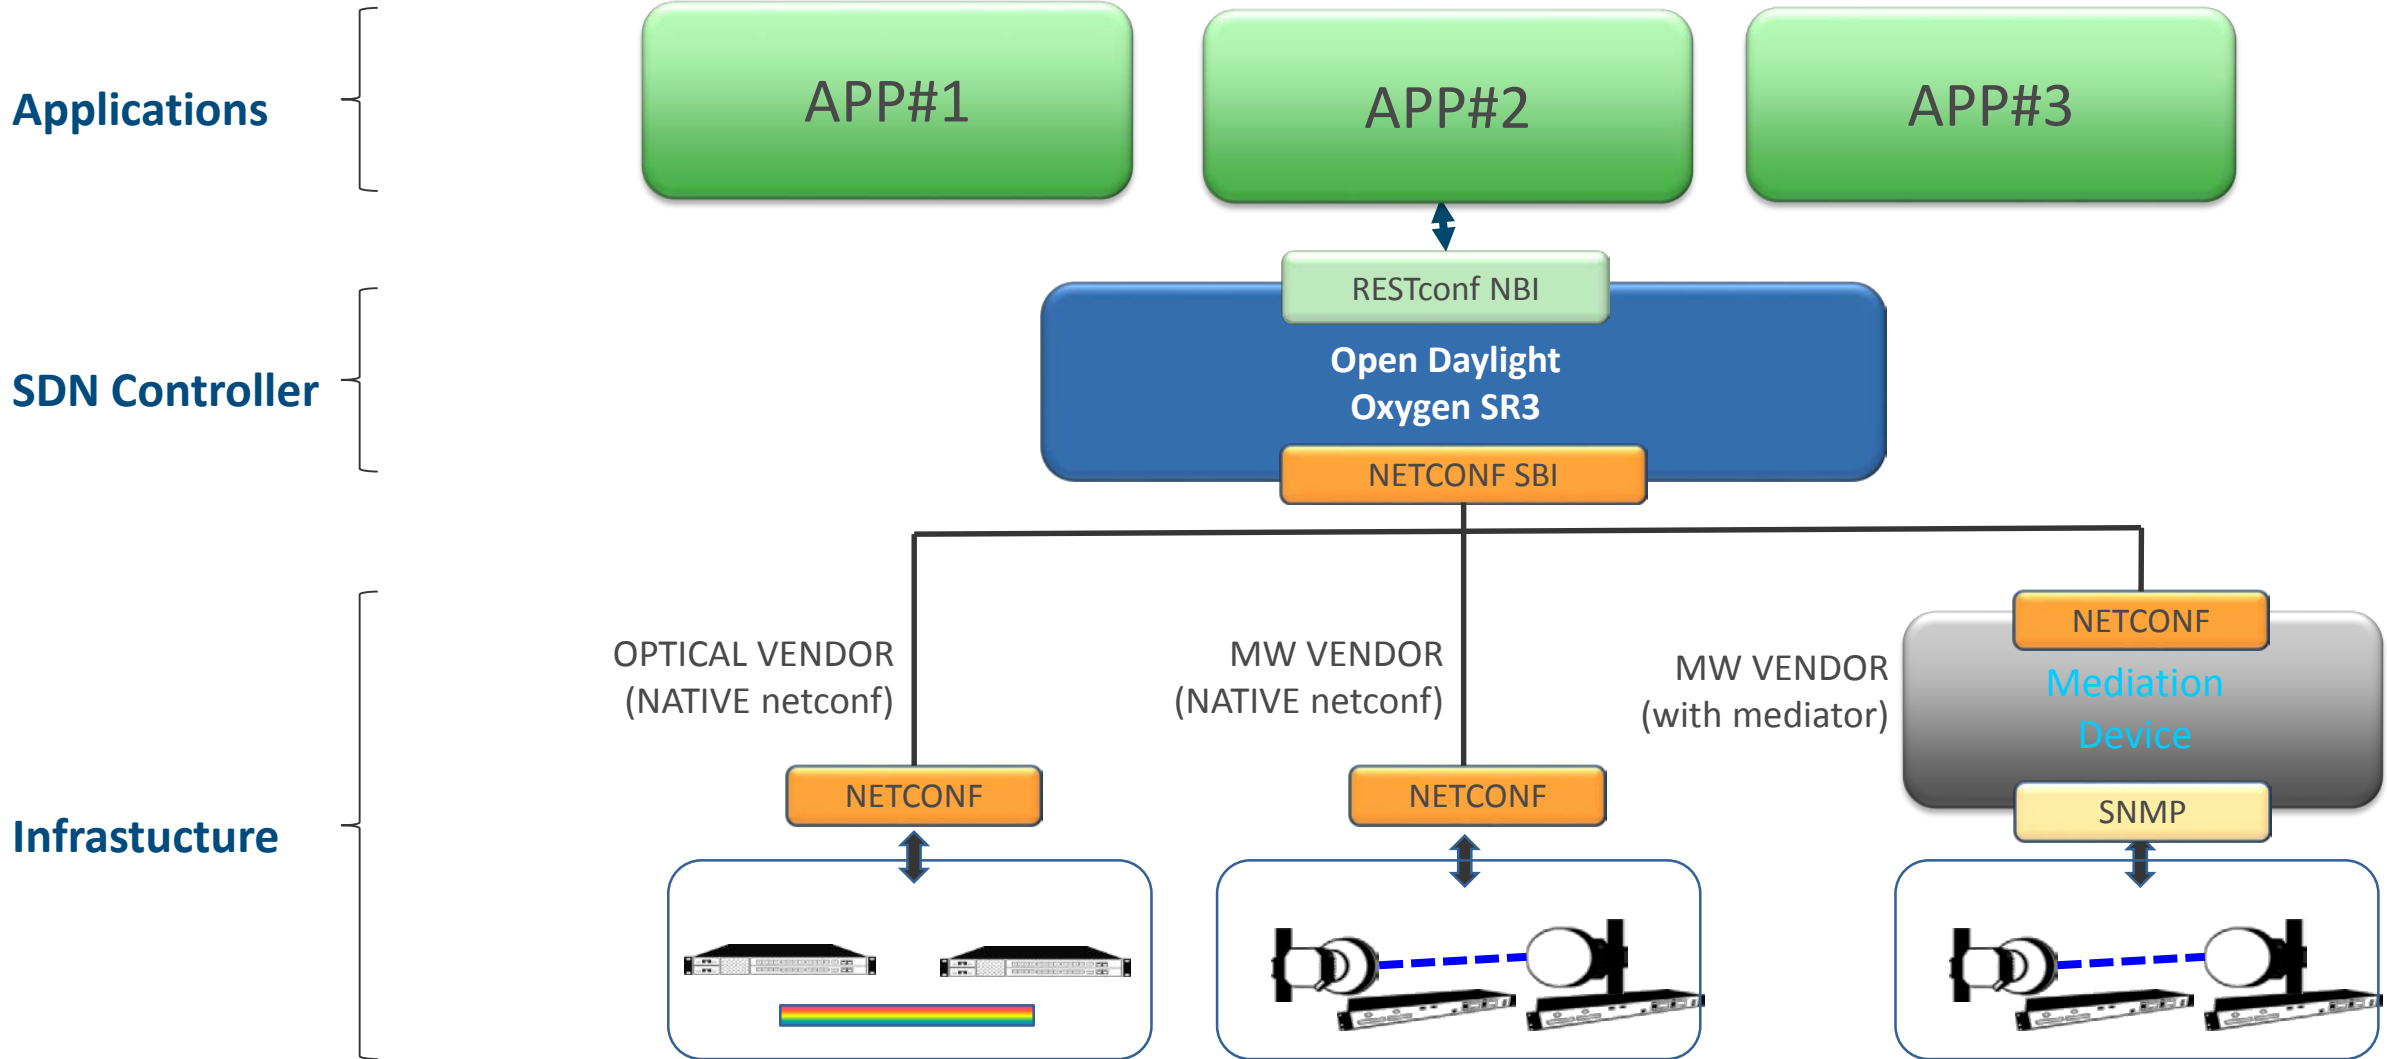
Applications

APP#1

APP#2

APP#3

SDN Controller

RESTconf NBI

Open Daylight
Oxygen SR3

NETCONF SBI

Infrastucture

OPTICAL VENDOR
(NATIVE netconf)

MW VENDOR
(NATIVE netconf)

MW VENDOR
(with mediator)

NETCONF

Mediation
Device

SNMP

NETCONF

NETCONF